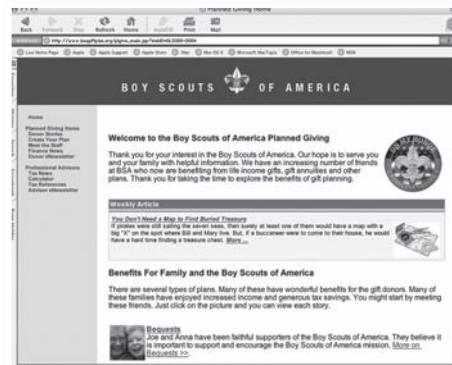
Planned Giving Home

Back Forward Stop Refresh Home AutoFill Print Mail

http://www.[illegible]

Live Home Page Apple Apple Support Apple Store Mac Mac OS X Microsoft MacTopia Office for Macintosh MSN

BOY SCOUTS OF AMERICA

Home

Planned Giving Home
Donor Stories
Create Your Plan
Meet the Staff
Finance News
Donor eNewsletter

Professional Advisors
Tax News
Calculator
Tax References
Advisor eNewsletter

Welcome to the Boy Scouts of America Planned Giving

Thank you for your interest in the Boy Scouts of America. Our hope is to serve you and your family with helpful information. We have an increasing number of friends at BSA who now are benefiting from life income gifts, gift annuities and other plans. Thank you for taking the time to explore the benefits of gift planning.

Weekly Article

You Don't Need a Map to Find Buried Treasure
If pirates were still sailing the seven seas, then surely at least one of them would have a map with a big "X" on the spot where Bill and Mary live. But, if a buccaneer were to come to their house, he would have a hard time finding a treasure chest. More...

Benefits For Family and the Boy Scouts of America

There are several types of plans. Many of these have wonderful benefits for the gift donors. Many of these families have enjoyed increased income and generous tax savings. You might start by meeting these friends. Just click on the picture and you can view each story.

Bequests
Joe and Anna have been faithful supporters of the Boy Scouts of America. They believe it is important to support and encourage the Boy Scouts of America mission. More on Bequests >>